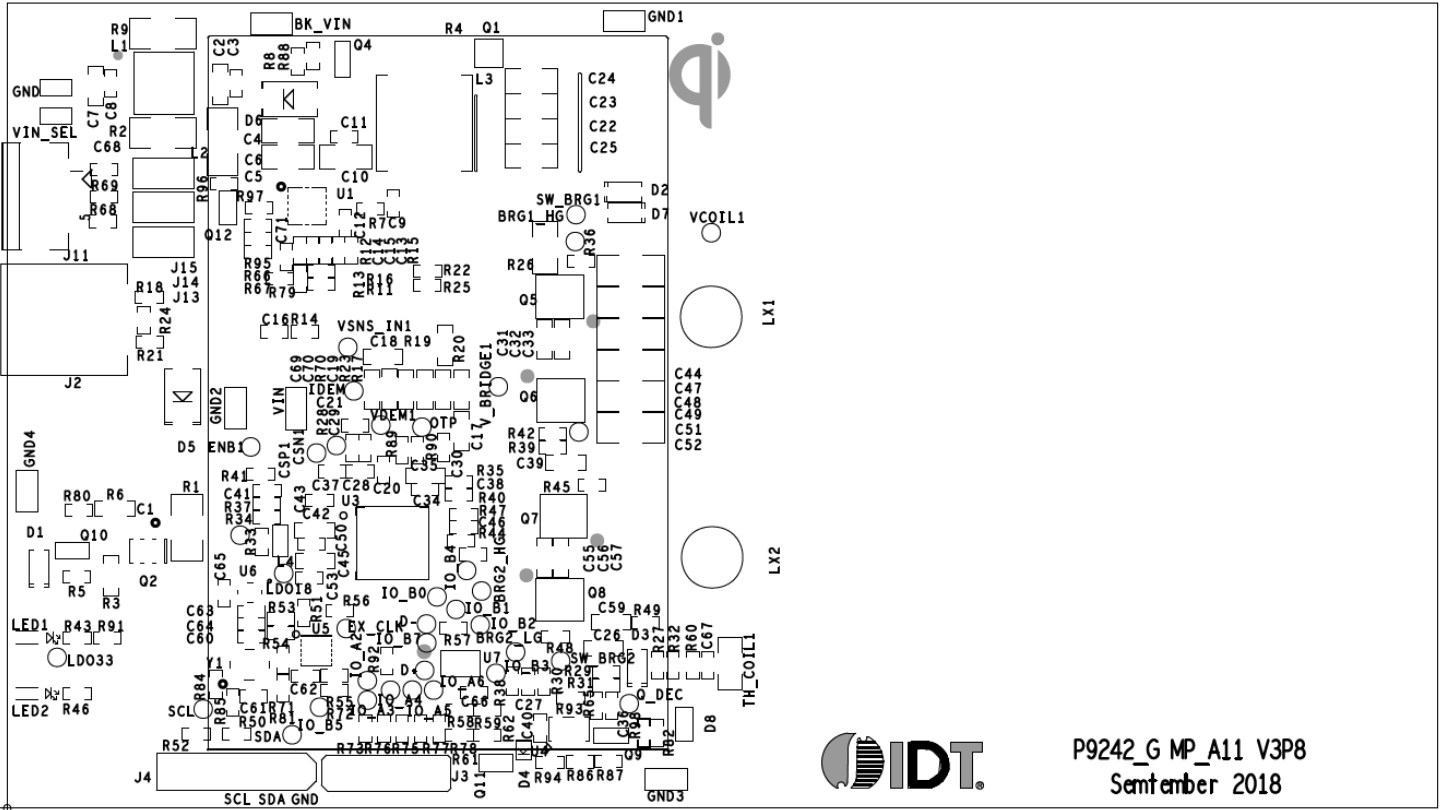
R9
L1
GND
VIN_SEL
C7
C8
R2
C68
R69
R68
J11
J15
J14
J13
R18
R24
R21
J2
BK_VIN
C2
C3
R8
R88
Q4
R4
Q1
GND1
L3
C24
C23
C22
C25
D6
C4
C6
C5
L2
R96
R97
Q12
C11
C10
U1
R7
C9
C71
R95
R66
R67
R79
R12
C12
C14
C13
R15
R13
R16
R11
R22
R25
SW_BRG1
BRG1_HG
R36
D2
D7
VCOIL1
R26
Q5
LX1
C16
R14
VSNS_IN1
C18
R19
R20
C31
C32
C33
V_BRIDGE1
C69
C70
C19
R23
R17
IDEM
C21
VIN
GND2
D5
ENB1
VDEM1
OTP
R28
C29
R89
R90
C17
Q6
C44
C47
C48
C49
C51
C52
R42
R39
C39
CSP1
CSN1
C35
C30
GND4
R41
C41
R37
R34
C43
C37
C28
C20
U3
C34
R35
C38
R40
R47
C46
R44
R45
Q7
R80
R6
C1
R1
D1
Q10
Q2
R5
R3
R33
C42
C50
C45
C53
U6
C65
L4
LDO18
IO_B4
BRG2_HG
IO_B0
IO_B1
IO_B2
C55
C56
C57
Q8
LX2
C63
C64
C60
R53
R51
R56
R54
U5
EX_CLK
IO_B7
R57
BRG2_LG
C59
R49
C26
D3
R27
R32
R60
C67
TH_COIL1
LED1
R43
R91
LDO33
Y1
IO_A2
R92
U7
IO_B3
R48
SW_BRG2
R29
R30
R31
R38
IO_A6
C66
C27
R93
R63
O_DEC
LED2
R46
R84
SCL
R85
C61
R71
R50
R81
IO_B5
SDA
R55
R72
IO_A3
IO_A4
IO_A5
R58
R59
R62
C40
C36
R98
R82
Q9
D8
R52
R73
R76
R75
R77
R78
R61
J3
Q11
D4
R94
R86
R87
GND3
J4
SCL SDA GND
IDT.
P9242_G MP_A11 V3P8
Semtember 2018